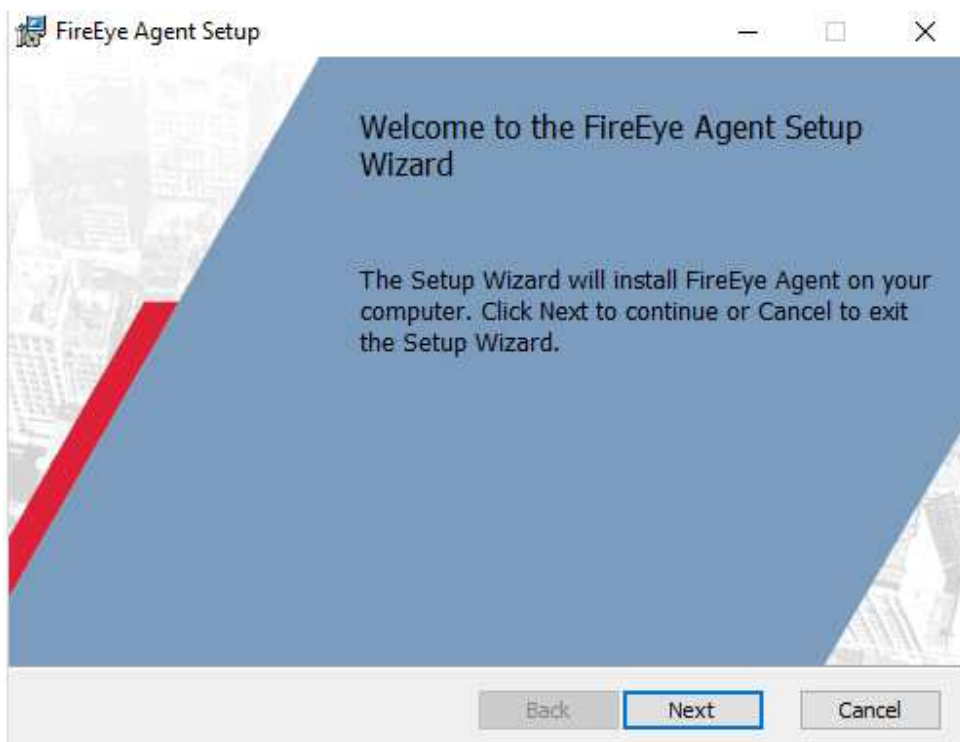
FireEye Agent Setup

Welcome to the FireEye Agent Setup Wizard

The Setup Wizard will install FireEye Agent on your computer. Click Next to continue or Cancel to exit the Setup Wizard.

Back Next Cancel